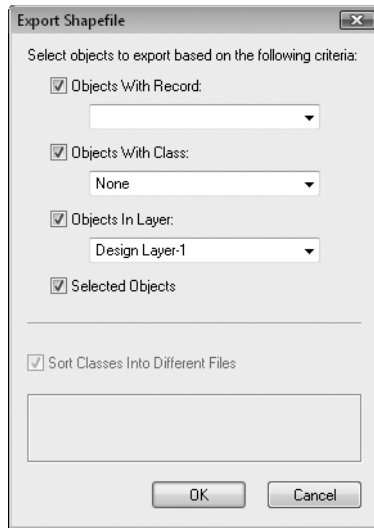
Export Shapefile

Select objects to export based on the following criteria:

Objects With Record:

Objects With Class:

None

Objects In Layer:

Design Layer-1

Selected Objects

Sort Classes Into Different Files

OK

Cancel